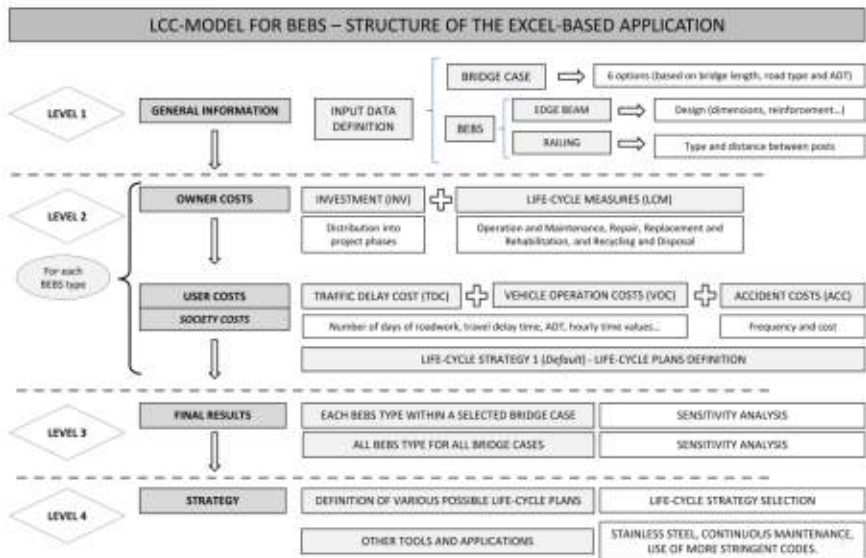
LCC-MODEL FOR BEBS – STRUCTURE OF THE EXCEL-BASED APPLICATION

LEVEL 1

GENERAL INFORMATION

INPUT DATA DEFINITION

BRIDGE CASE

6 options (based on bridge length, road type and ADT)

BEBS

EDGE BEAM

Design (dimensions, reinforcement...)

RAILING

Type and distance between posts

LEVEL 2

For each BEBS type

OWNER COSTS

INVESTMENT (INV)

LIFE-CYCLE MEASURES (LCM)

Distribution into project phases

Operation and Maintenance, Repair, Replacement and Rehabilitation, and Recycling and Disposal

USER COSTS

SOCIETY COSTS

TRAFFIC DELAY COST (TDC)

VEHICLE OPERATION COSTS (VOC)

ACCIDENT COSTS (ACC)

Number of days of roadwork, travel delay time, ADT, hourly time values...

Frequency and cost

LIFE-CYCLE STRATEGY 1 (Default) - LIFE-CYCLE PLANS DEFINITION

LEVEL 3

FINAL RESULTS

EACH BEBS TYPE WITHIN A SELECTED BRIDGE CASE

SENSITIVITY ANALYSIS

ALL BEBS TYPE FOR ALL BRIDGE CASES

SENSITIVITY ANALYSIS

LEVEL 4

STRATEGY

DEFINITION OF VARIOUS POSSIBLE LIFE-CYCLE PLANS

LIFE-CYCLE STRATEGY SELECTION

OTHER TOOLS AND APPLICATIONS

STAINLESS STEEL, CONTINUOUS MAINTENANCE, USE OF MORE STRINGENT CODES.